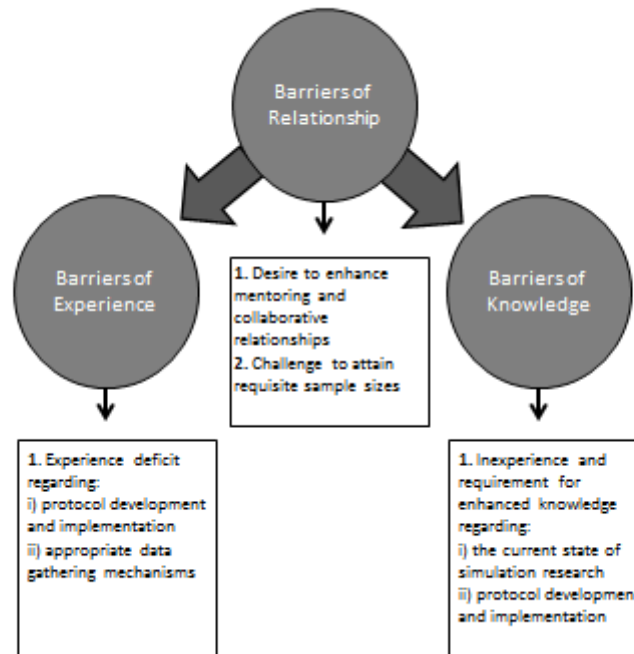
Barriers of Relationship

Barriers of Experience

1. Desire to enhance mentoring and collaborative relationships
2. Challenge to attain requisite sample sizes

Barriers of Knowledge

1. Experience deficit regarding:
i) protocol development and implementation
ii) appropriate data gathering mechanisms

1. Inexperience and requirement for enhanced knowledge regarding:
i) the current state of simulation research
ii) protocol developmen and implementation